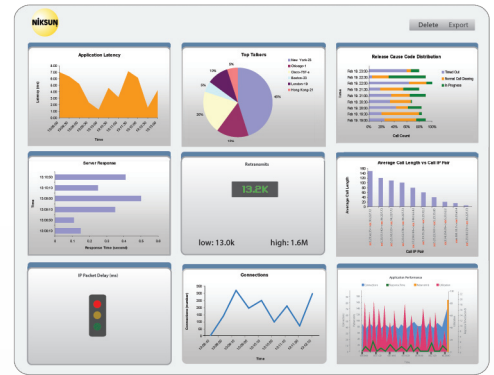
NIKSUN

Delete Export

Application Latency

Latency (ms)

Time

Top Talkers

New York 25
Chicago 1
Dallas 22
Austin 26
London 10
Hong Kong 21

46%

20%

13%

Release Cause Code Distribution

Timed Out
Normal Call Clearing
In Progress

Call Counts

0% 20% 40% 60% 80% 100% 120%

Server Response

Time

Response Time (second)

0 0.1 0.2 0.3 0.4 0.5 0.6

Retransmits

13.2K

low: 13.0k

high: 1.6M

Average Call Length vs Call IP Pair

Average Call Length

Call IP Pair

IP Packet Delay (ms)

Connections

Connections (number)

Time

Application Performance